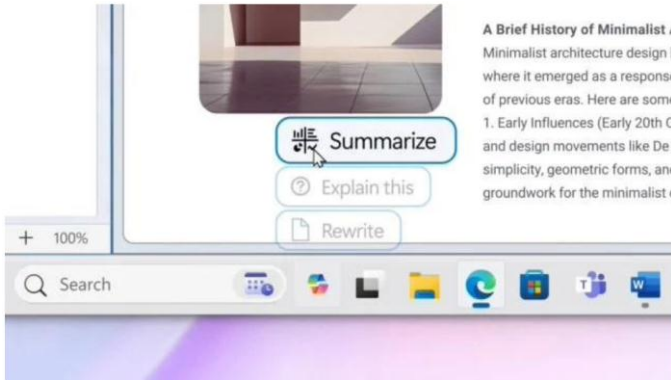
A Brief History of Minimalist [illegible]
Minimalist architecture design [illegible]
where it emerged as a respons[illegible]
of previous eras. Here are som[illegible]
1. Early Influences (Early 20th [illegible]
and design movements like De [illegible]
simplicity, geometric forms, an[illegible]
groundwork for the minimalist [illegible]

Summarize
Explain this
Rewrite

+ 100%

Search